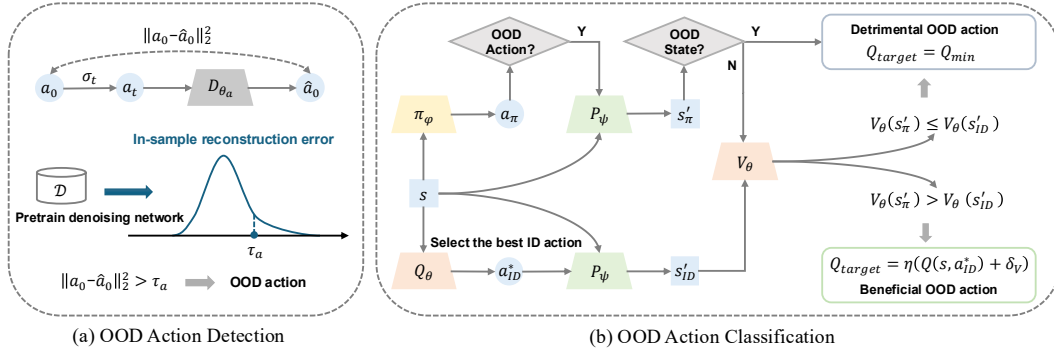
$\|a_0 - \hat{a}_0\|_2^2$

$a_0$ $\sigma_t$ $a_t$ $D_{\theta_a}$ $\hat{a}_0$

In-sample reconstruction error

$\mathcal{D}$

Pretrain denoising network

$\tau_a$

$\|a_0 - \hat{a}_0\|_2^2 > \tau_a$ OOD action

(a) OOD Action Detection

OOD Action?

Y

OOD State?

Y

N

Detrimental OOD action

$Q_{target} = Q_{min}$

$\pi_\varphi$ $a_\pi$ $P_\psi$ $s'_\pi$

$V_\theta(s'_\pi) \leq V_\theta(s'_{ID})$

$V_\theta$

$s$

$V_\theta(s'_\pi) > V_\theta(s'_{ID})$

Select the best ID action

$Q_\theta$ $a^*_{ID}$ $P_\psi$ $s'_{ID}$

$Q_{target} = \eta(Q(s, a^*_{ID}) + \delta_V)$

Beneficial OOD action

(b) OOD Action Classification